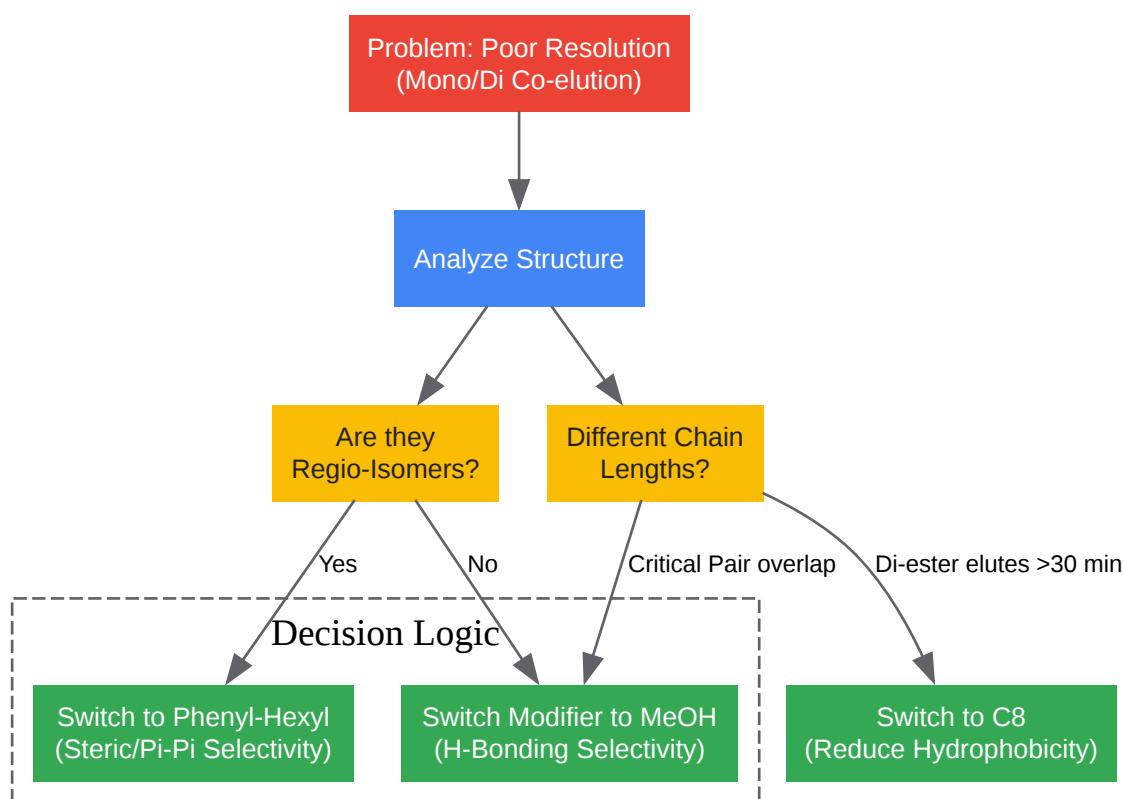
Problem: Poor Resolution (Mono/Di Co-elution)

Analyze Structure

Are they Regio-Isomers?

Different Chain Lengths?

Yes

No

Critical Pair overlap

Di-ester elutes >30 min

Decision Logic

Switch to Phenyl-Hexyl (Steric/Pi-Pi Selectivity)

Switch Modifier to MeOH (H-Bonding Selectivity)

Switch to C8 (Reduce Hydrophobicity)